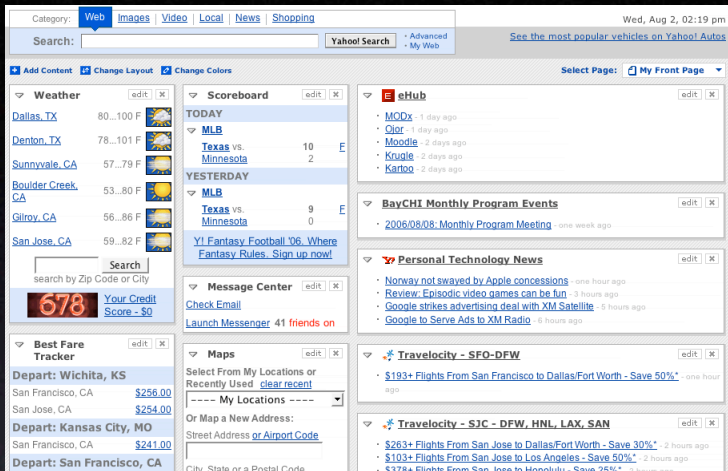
Category: Web Images Video Local News Shopping

Search: Yahoo! Search • Advanced • My Web

Wed, Aug 2, 02:19 pm

See the most popular vehicles on Yahoo! Autos

Add Content Change Layout Change Colors

Select Page: My Front Page

Weather edit x

Dallas, TX 80...100 F
Denton, TX 78...101 F
Sunnyvale, CA 57...79 F
Boulder Creek, CA 53...80 F
Gilroy, CA 56...86 F
San Jose, CA 59...82 F

Search
search by Zip Code or City

678 Your Credit Score - $0

Best Fare Tracker edit x

Depart: Wichita, KS
San Francisco, CA $256.00
San Jose, CA $254.00
Depart: Kansas City, MO
San Francisco, CA $241.00
Depart: San Francisco, CA

Scoreboard edit x

TODAY
MLB
Texas vs. Minnesota 10 2 F
YESTERDAY
MLB
Texas vs. Minnesota 9 0 F

Y! Fantasy Football '06. Where Fantasy Rules. Sign up now!

Message Center edit x

Check Email
Launch Messenger 41 friends on

Maps edit x

Select From My Locations or Recently Used clear recent
---- My Locations ----
Or Map a New Address:
Street Address or Airport Code
City, State or a Postal Code

eHub edit x

• MODx - 1 day ago
• Oior - 1 day ago
• Moodle - 2 days ago
• Krugle - 2 days ago
• Kartoo - 2 days ago

BayCHI Monthly Program Events edit x

• 2006/08/08: Monthly Program Meeting - one week ago

Personal Technology News edit x

• Norway not swayed by Apple concessions - one hour ago
• Review: Episodic video games can be fun - 3 hours ago
• Google strikes advertising deal with XM Satellite - 3 hours ago
• Google to Serve Ads to XM Radio - 6 hours ago

Travelocity - SFO-DFW edit x

• $193+ Flights From San Francisco to Dallas/Fort Worth - Save 50%* - one hour ago

Travelocity - SJC - DFW, HNL, LAX, SAN edit x

• $263+ Flights From San Jose to Dallas/Fort Worth - Save 30%* - 2 hours ago
• $103+ Flights From San Jose to Los Angeles - Save 50%* - 2 hours ago
• $378+ Flights From San Jose to Honolulu - Save 25%* - 2 hours ago